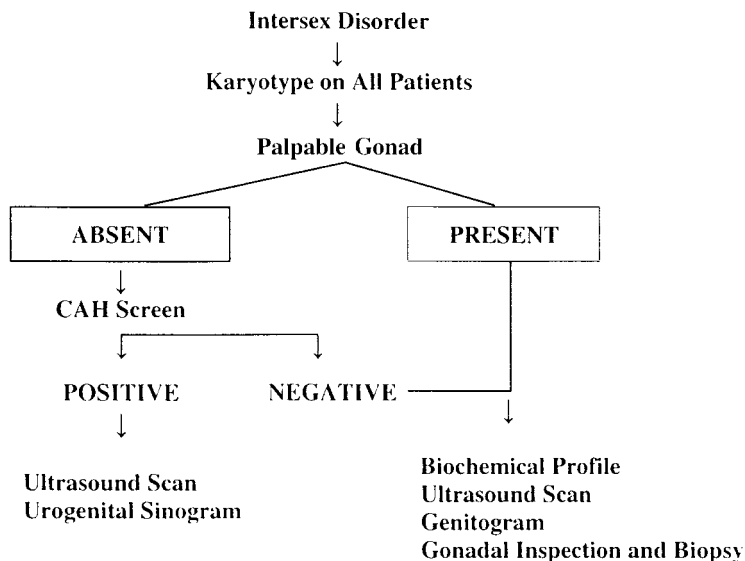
Intersex Disorder

Karyotype on All Patients

Palpable Gonad

ABSENT

PRESENT

CAH Screen

POSITIVE

NEGATIVE

Ultrasound Scan
Urogenital Sinogram

Biochemical Profile
Ultrasound Scan
Genitogram
Gonadal Inspection and Biopsy